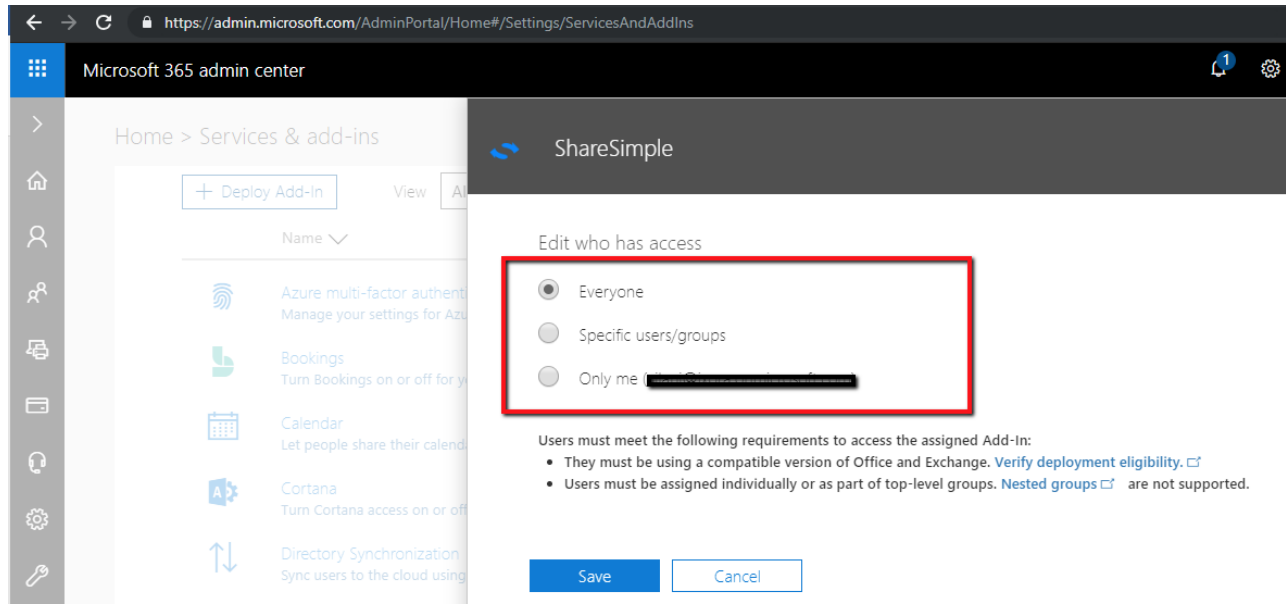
https://admin.microsoft.com/AdminPortal/Home#/Settings/ServicesAndAddIns

Microsoft 365 admin center

1

Home > Services & add-ins

+ Deploy Add-In

View

Al

Name

Azure multi-factor authenti
Manage your settings for Azu

Bookings
Turn Bookings on or off for y

Calendar
Let people share their calenda

Cortana
Turn Cortana access on or off

Directory Synchronization
Sync users to the cloud using

ShareSimple

Edit who has access

Everyone

Specific users/groups

Only me ([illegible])

Users must meet the following requirements to access the assigned Add-In:

- They must be using a compatible version of Office and Exchange. Verify deployment eligibility.
- Users must be assigned individually or as part of top-level groups. Nested groups are not supported.

Save

Cancel